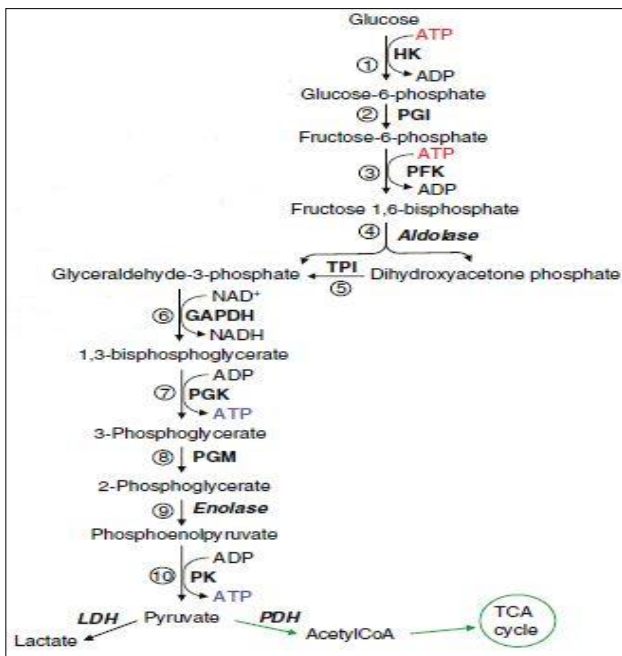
Glucose
ATP
① HK
ADP
Glucose-6-phosphate
② PGI
Fructose-6-phosphate
ATP
③ PFK
ADP
Fructose 1,6-bisphosphate
④ Aldolase
Glyceraldehyde-3-phosphate
TPI
⑤
Dihydroxyacetone phosphate
$NAD^+$
⑥ GAPDH
NADH
1,3-bisphosphoglycerate
ADP
⑦ PGK
ATP
3-Phosphoglycerate
⑧ PGM
2-Phosphoglycerate
⑨ Enolase
Phosphoenolpyruvate
ADP
⑩ PK
ATP
LDH
Pyruvate
PDH
Lactate
AcetylCoA
TCA cycle